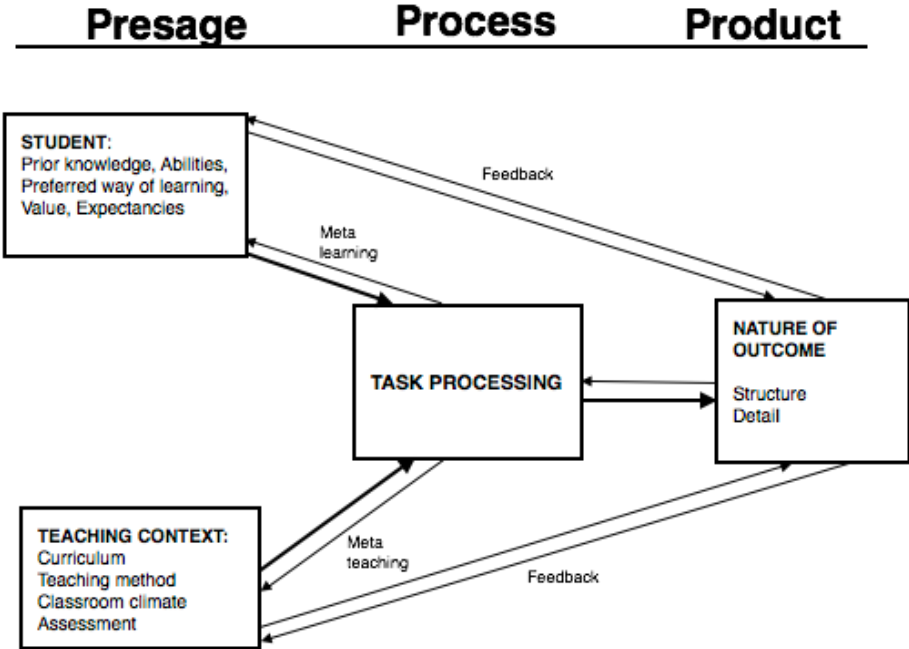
Presage Process Product

STUDENT:
Prior knowledge, Abilities,
Preferred way of learning,
Value, Expectancies

Feedback

Meta learning

TASK PROCESSING

NATURE OF OUTCOME

Structure
Detail

TEACHING CONTEXT:
Curriculum
Teaching method
Classroom climate
Assessment

Meta teaching

Feedback